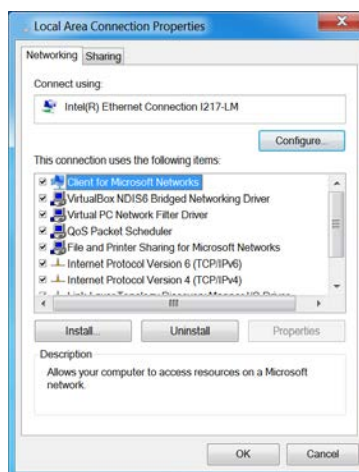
Local Area Connection Properties

Networking Sharing

Connect using:

Intel(R) Ethernet Connection I217-LM

Configure...

This connection uses the following items:

Client for Microsoft Networks
VirtualBox NDIS6 Bridged Networking Driver
Virtual PC Network Filter Driver
QoS Packet Scheduler
File and Printer Sharing for Microsoft Networks
Internet Protocol Version 6 (TCP/IPv6)
Internet Protocol Version 4 (TCP/IPv4)
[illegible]

Install... Uninstall Properties

Description

Allows your computer to access resources on a Microsoft network.

OK Cancel